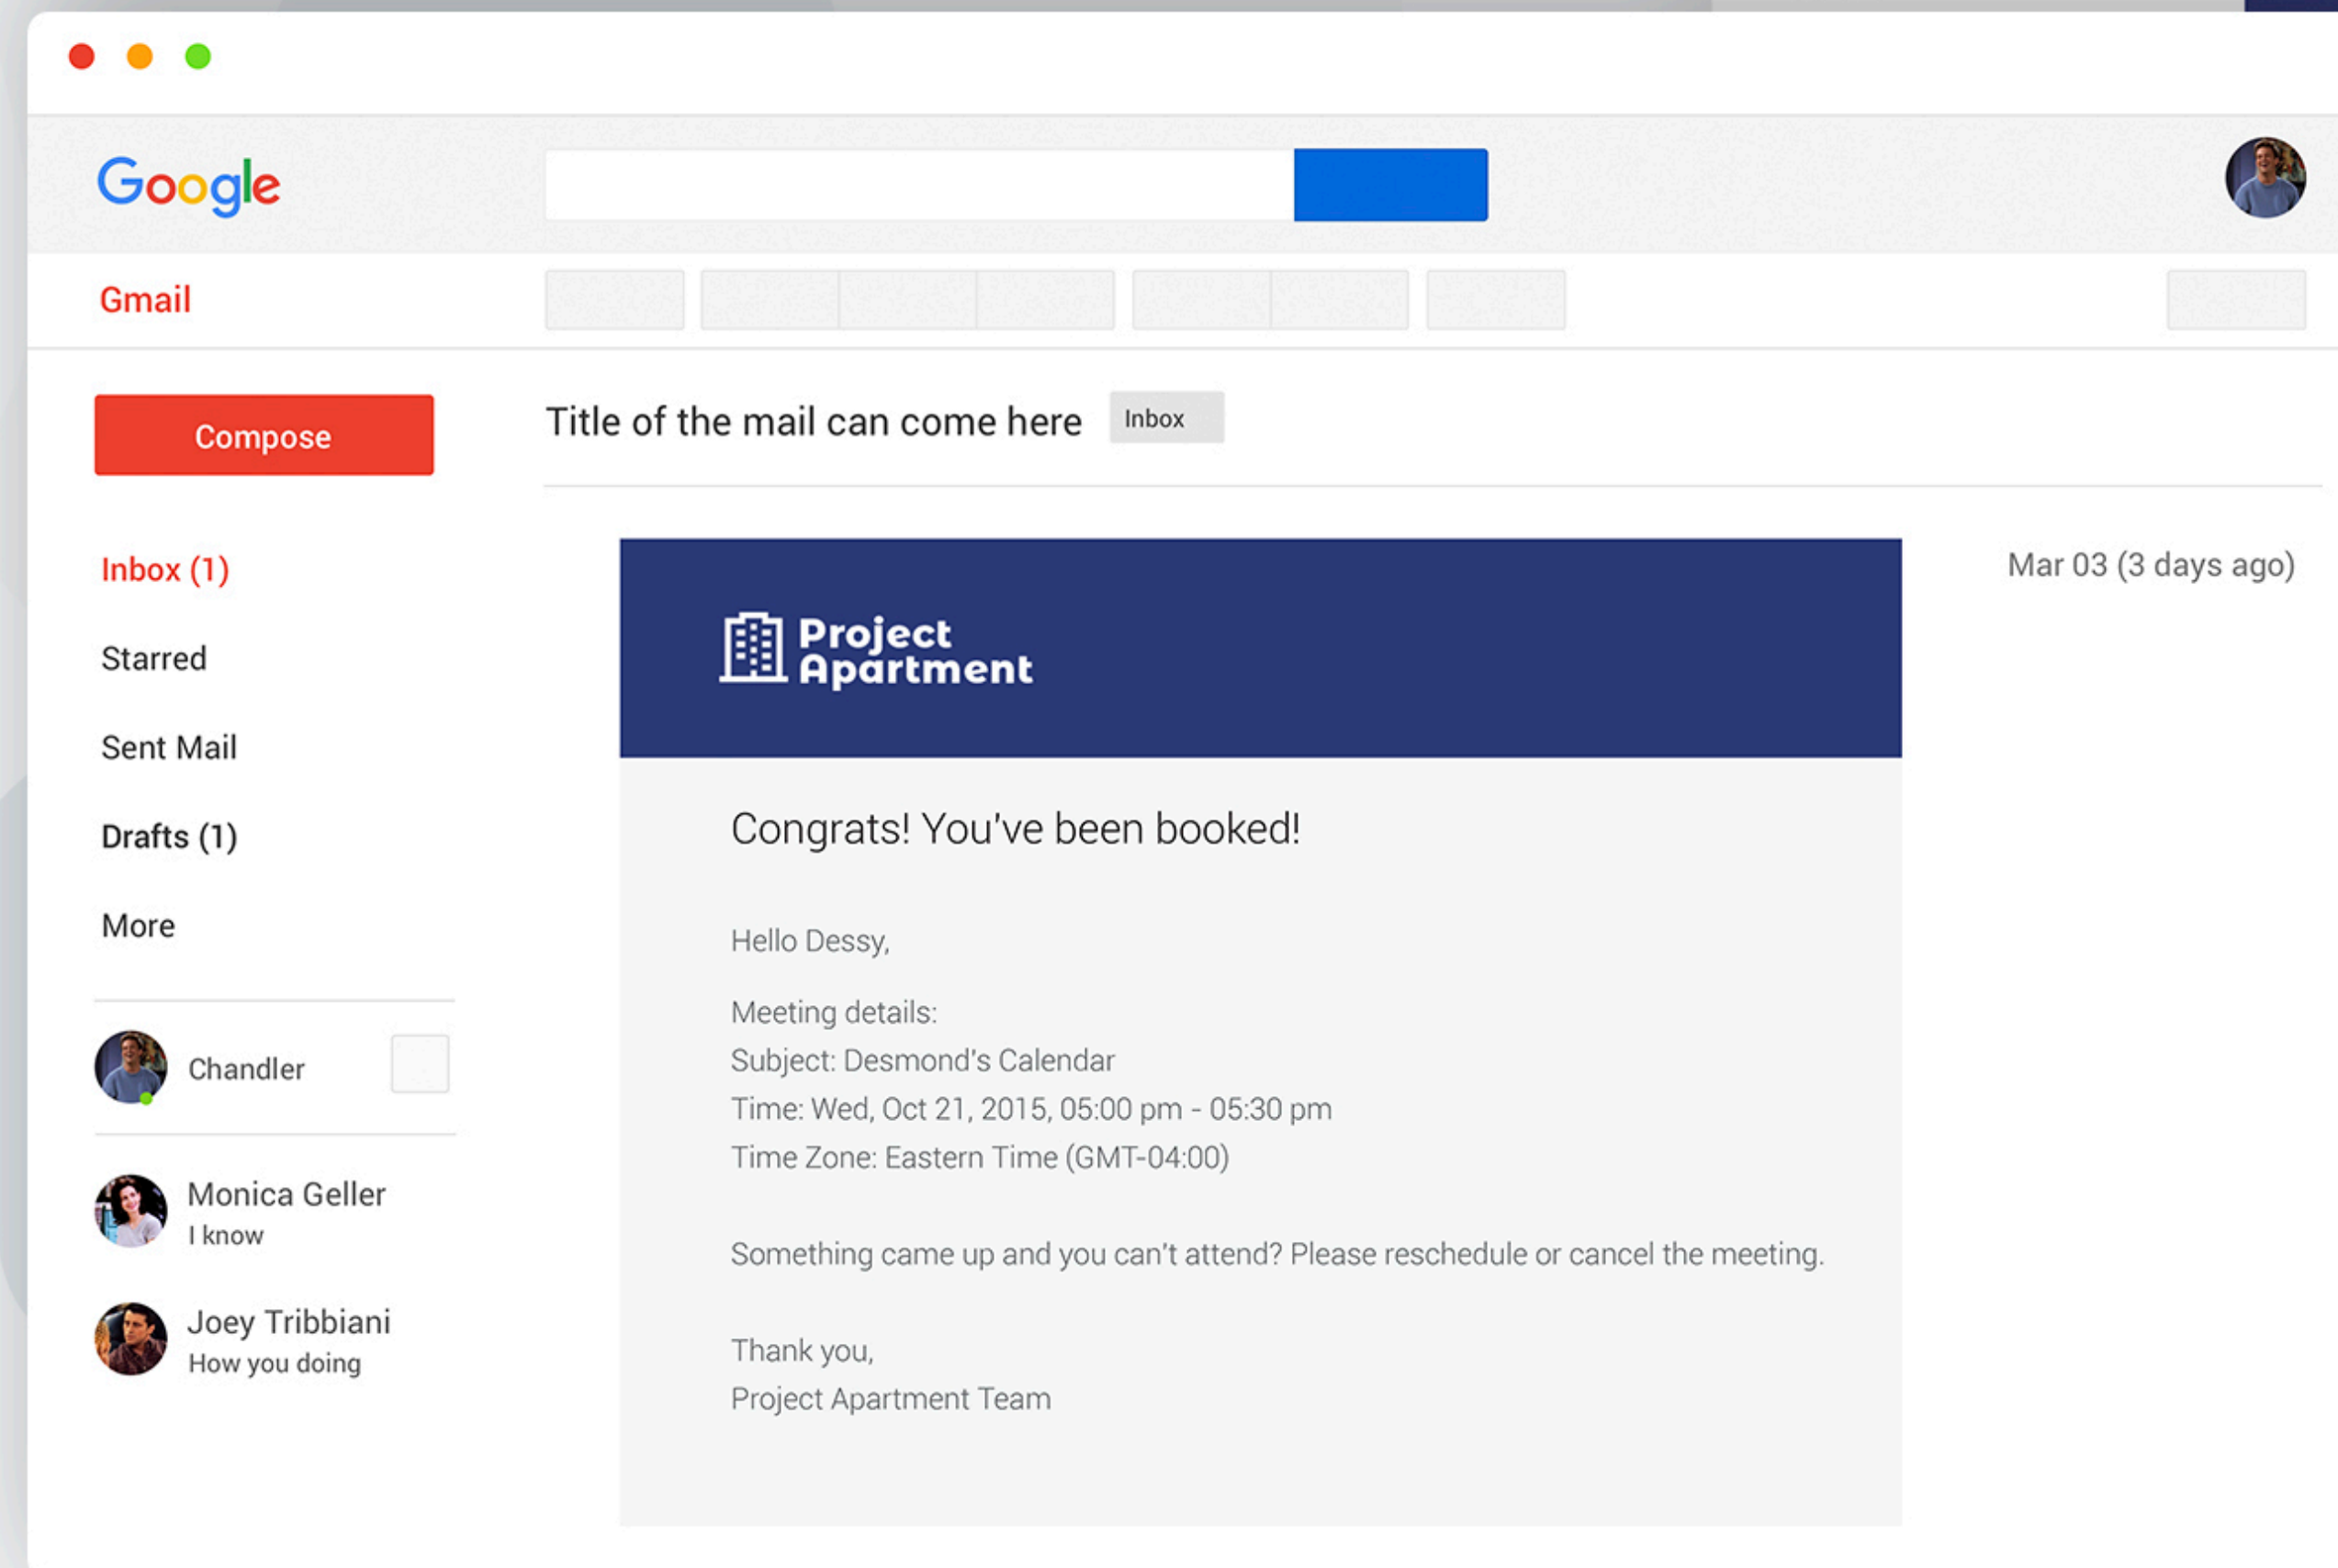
Google

Gmail

Compose

Inbox (1)

Starred

Sent Mail

Drafts (1)

More

Chandler

Monica Geller
I know

Joey Tribbiani
How you doing

Title of the mail can come here Inbox

Mar 03 (3 days ago)

Project Apartment

Congrats! You've been booked!

Hello Dessy,

Meeting details:
Subject: Desmond's Calendar
Time: Wed, Oct 21, 2015, 05:00 pm - 05:30 pm
Time Zone: Eastern Time (GMT-04:00)

Something came up and you can't attend? Please reschedule or cancel the meeting.

Thank you,
Project Apartment Team